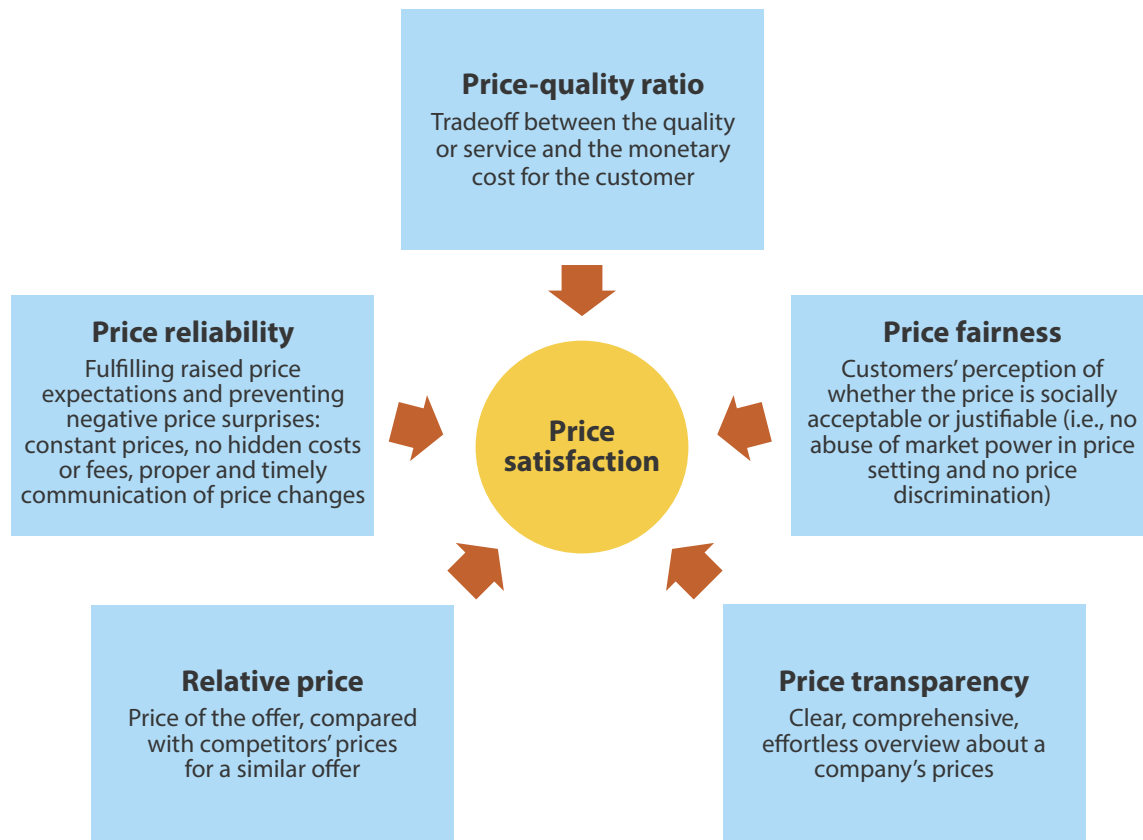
Price-quality ratio
Tradeoff between the quality or service and the monetary cost for the customer

Price reliability
Fulfilling raised price expectations and preventing negative price surprises: constant prices, no hidden costs or fees, proper and timely communication of price changes

Price satisfaction

Price fairness
Customers' perception of whether the price is socially acceptable or justifiable (i.e., no abuse of market power in price setting and no price discrimination)

Relative price
Price of the offer, compared with competitors' prices for a similar offer

Price transparency
Clear, comprehensive, effortless overview about a company's prices